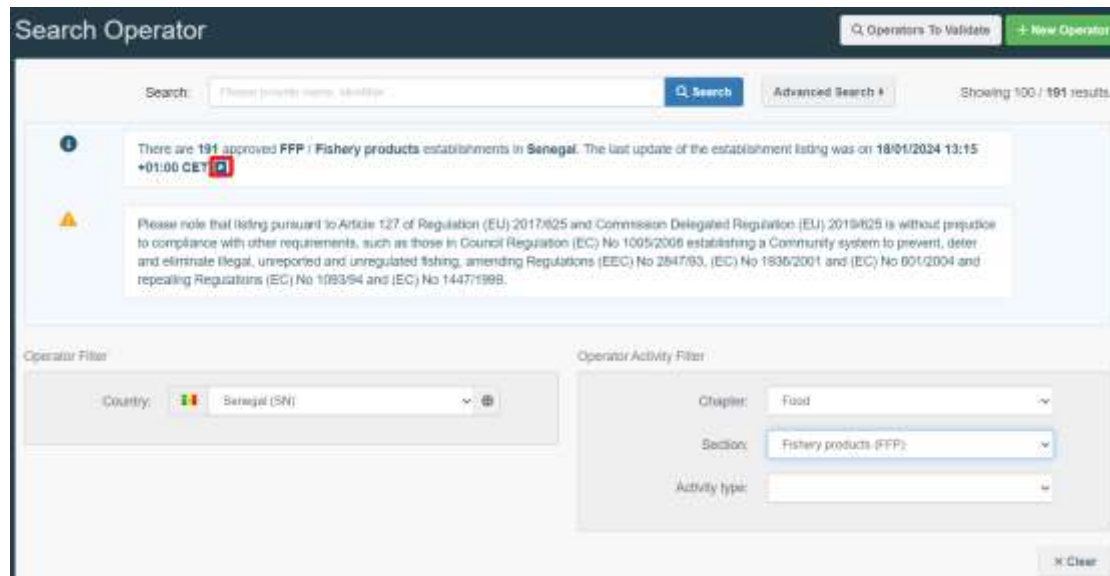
Search Operator

Operators To Validate

+ New Operator

Search: Please provide name, identifier

Search

Advanced Search

Showing 100 / 191 results

There are 191 approved FFP / Fishery products establishments in Senegal. The last update of the establishment listing was on 18/01/2024 13:15 +01:00 CET

Please note that listing pursuant to Article 127 of Regulation (EU) 2017/625 and Commission Delegated Regulation (EU) 2019/625 is without prejudice to compliance with other requirements, such as those in Council Regulation (EC) No 1005/2008 establishing a Community system to prevent, deter and eliminate illegal, unreported and unregulated fishing, amending Regulations (EEC) No 2847/93, (EC) No 1936/2001 and (EC) No 601/2004 and repealing Regulations (EC) No 1093/94 and (EC) No 1447/1999.

Operator Filter

Country: Senegal (SN)

Operator Activity Filter

Chapter: Food

Section: Fishery products (FFP)

Activity type:

× Clear